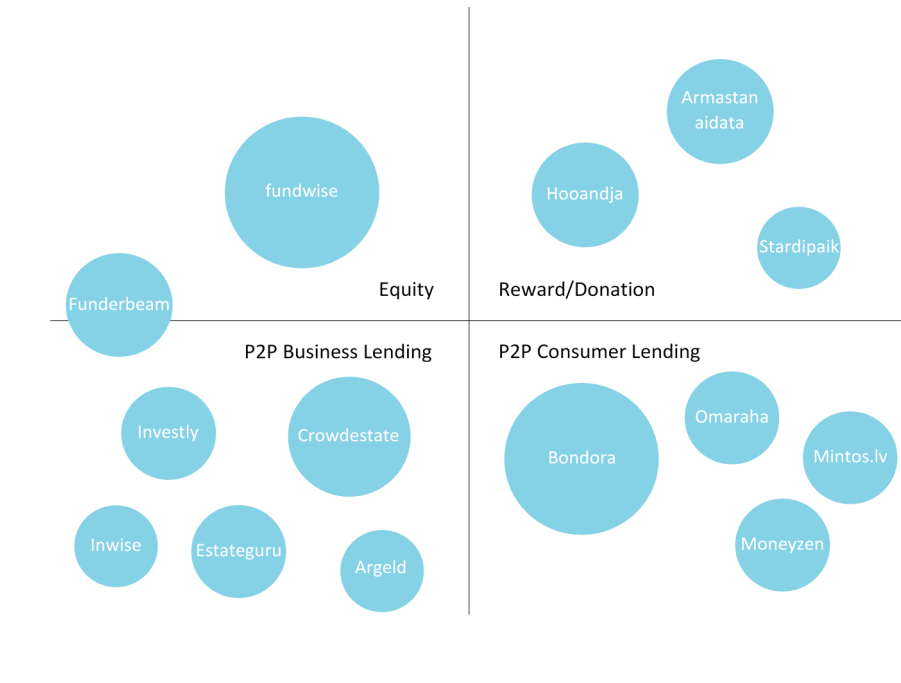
fundwise

Funderbeam

Equity

Armastan aidata

Hooandja

Stardipaik

Reward/Donation

P2P Business Lending

Investly

Crowdestate

Inwise

Estateguru

Argeld

P2P Consumer Lending

Bondora

Omaraha

Mintos.lv

Moneyzen